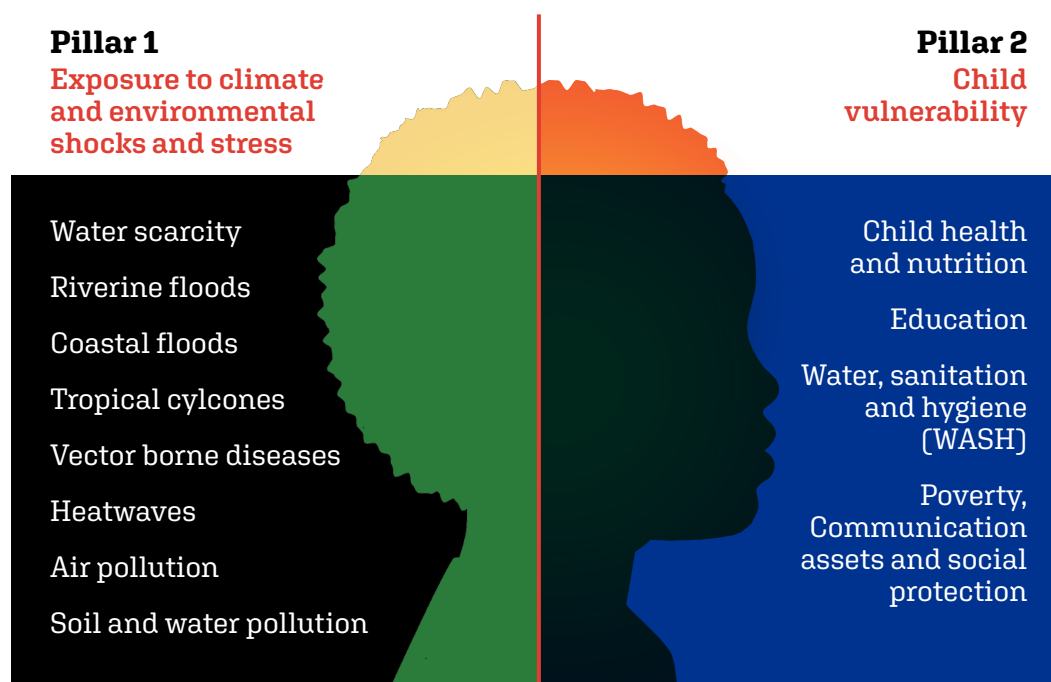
Pillar 1
Exposure to climate and environmental shocks and stress

Water scarcity

Riverine floods

Coastal floods

Tropical cylcones

Vector borne diseases

Heatwaves

Air pollution

Soil and water pollution

Pillar 2
Child vulnerability

Child health and nutrition

Education

Water, sanitation and hygiene (WASH)

Poverty, Communication assets and social protection